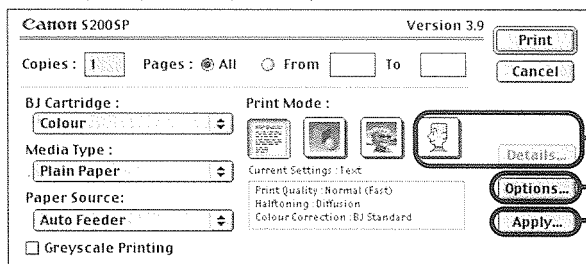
Canon S200SP

Version 3.9

Print

Copies : 1

Pages : All

From

To

Cancel

BJ Cartridge :

Colour

Print Mode :

Media Type :

Plain Paper

Details...

Current Settings : Text

Paper Source:

Print Quality : Normal (Fast)
Halftoning : Diffusion
Colour Correction : BJ Standard

Options...

Auto Feeder

Apply...

Greyscale Printing